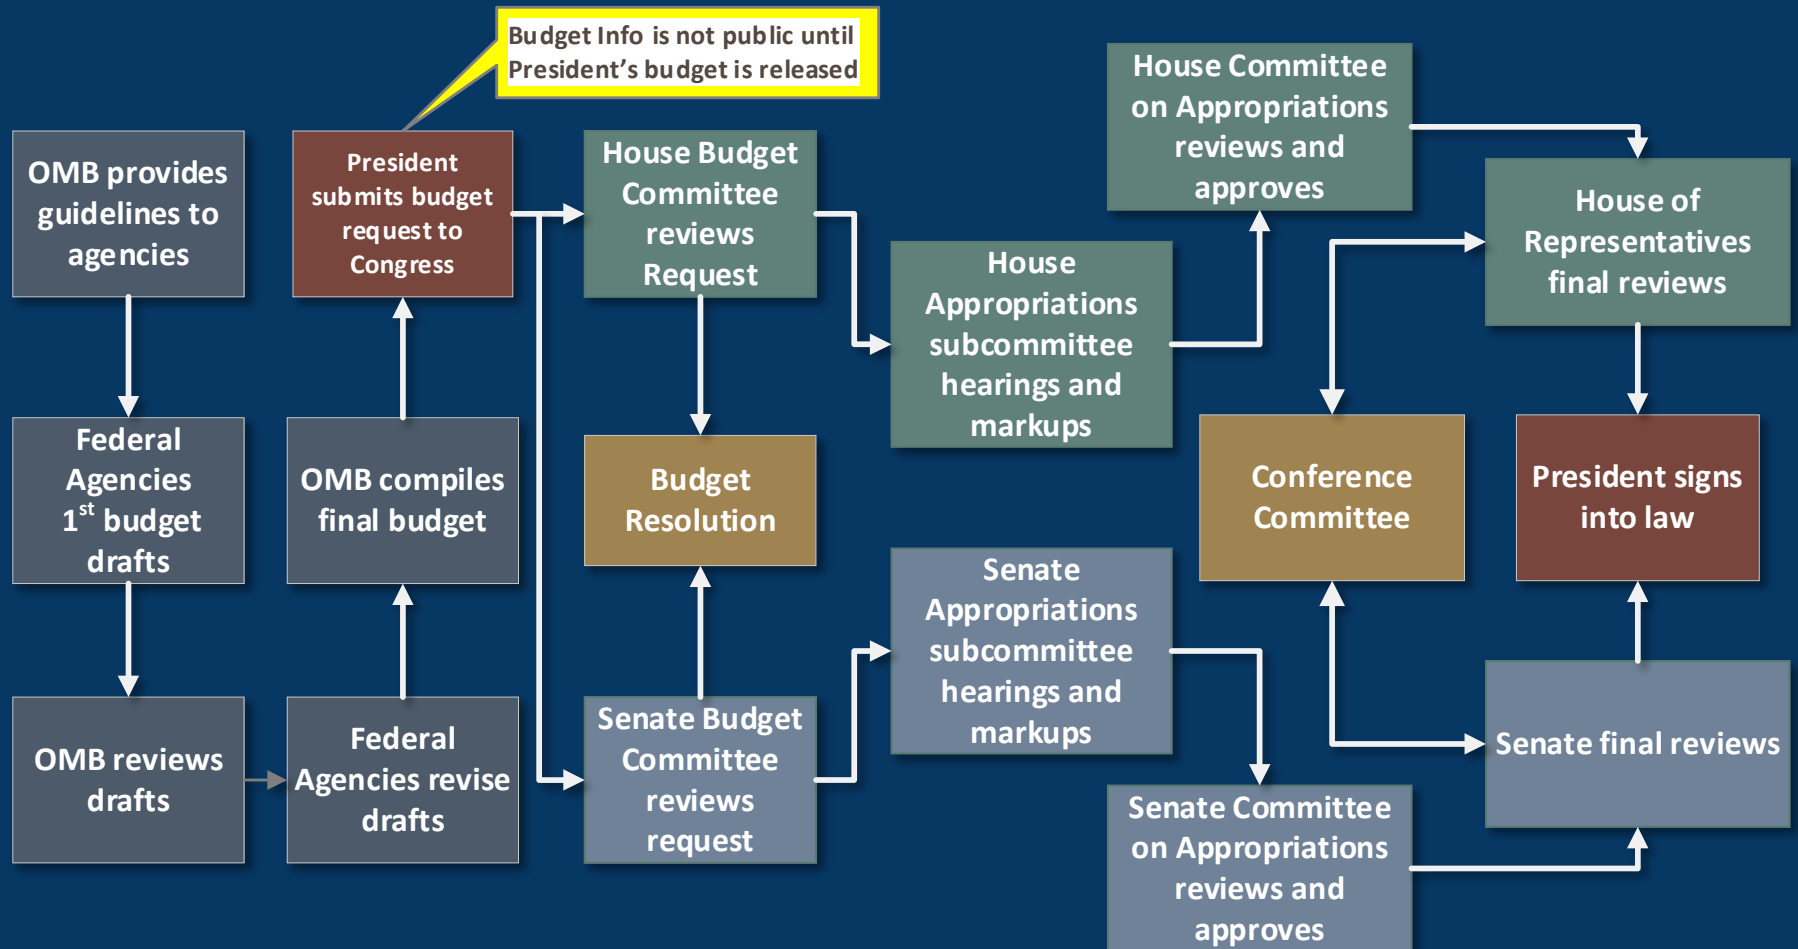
Budget Info is not public until President's budget is released

OMB provides guidelines to agencies

Federal Agencies $1^{st}$ budget drafts

OMB reviews drafts

Federal Agencies revise drafts

OMB compiles final budget

President submits budget request to Congress

House Budget Committee reviews Request

Budget Resolution

Senate Budget Committee reviews request

House Appropriations subcommittee hearings and markups

Senate Appropriations subcommittee hearings and markups

House Committee on Appropriations reviews and approves

Senate Committee on Appropriations reviews and approves

Conference Committee

House of Representatives final reviews

Senate final reviews

President signs into law